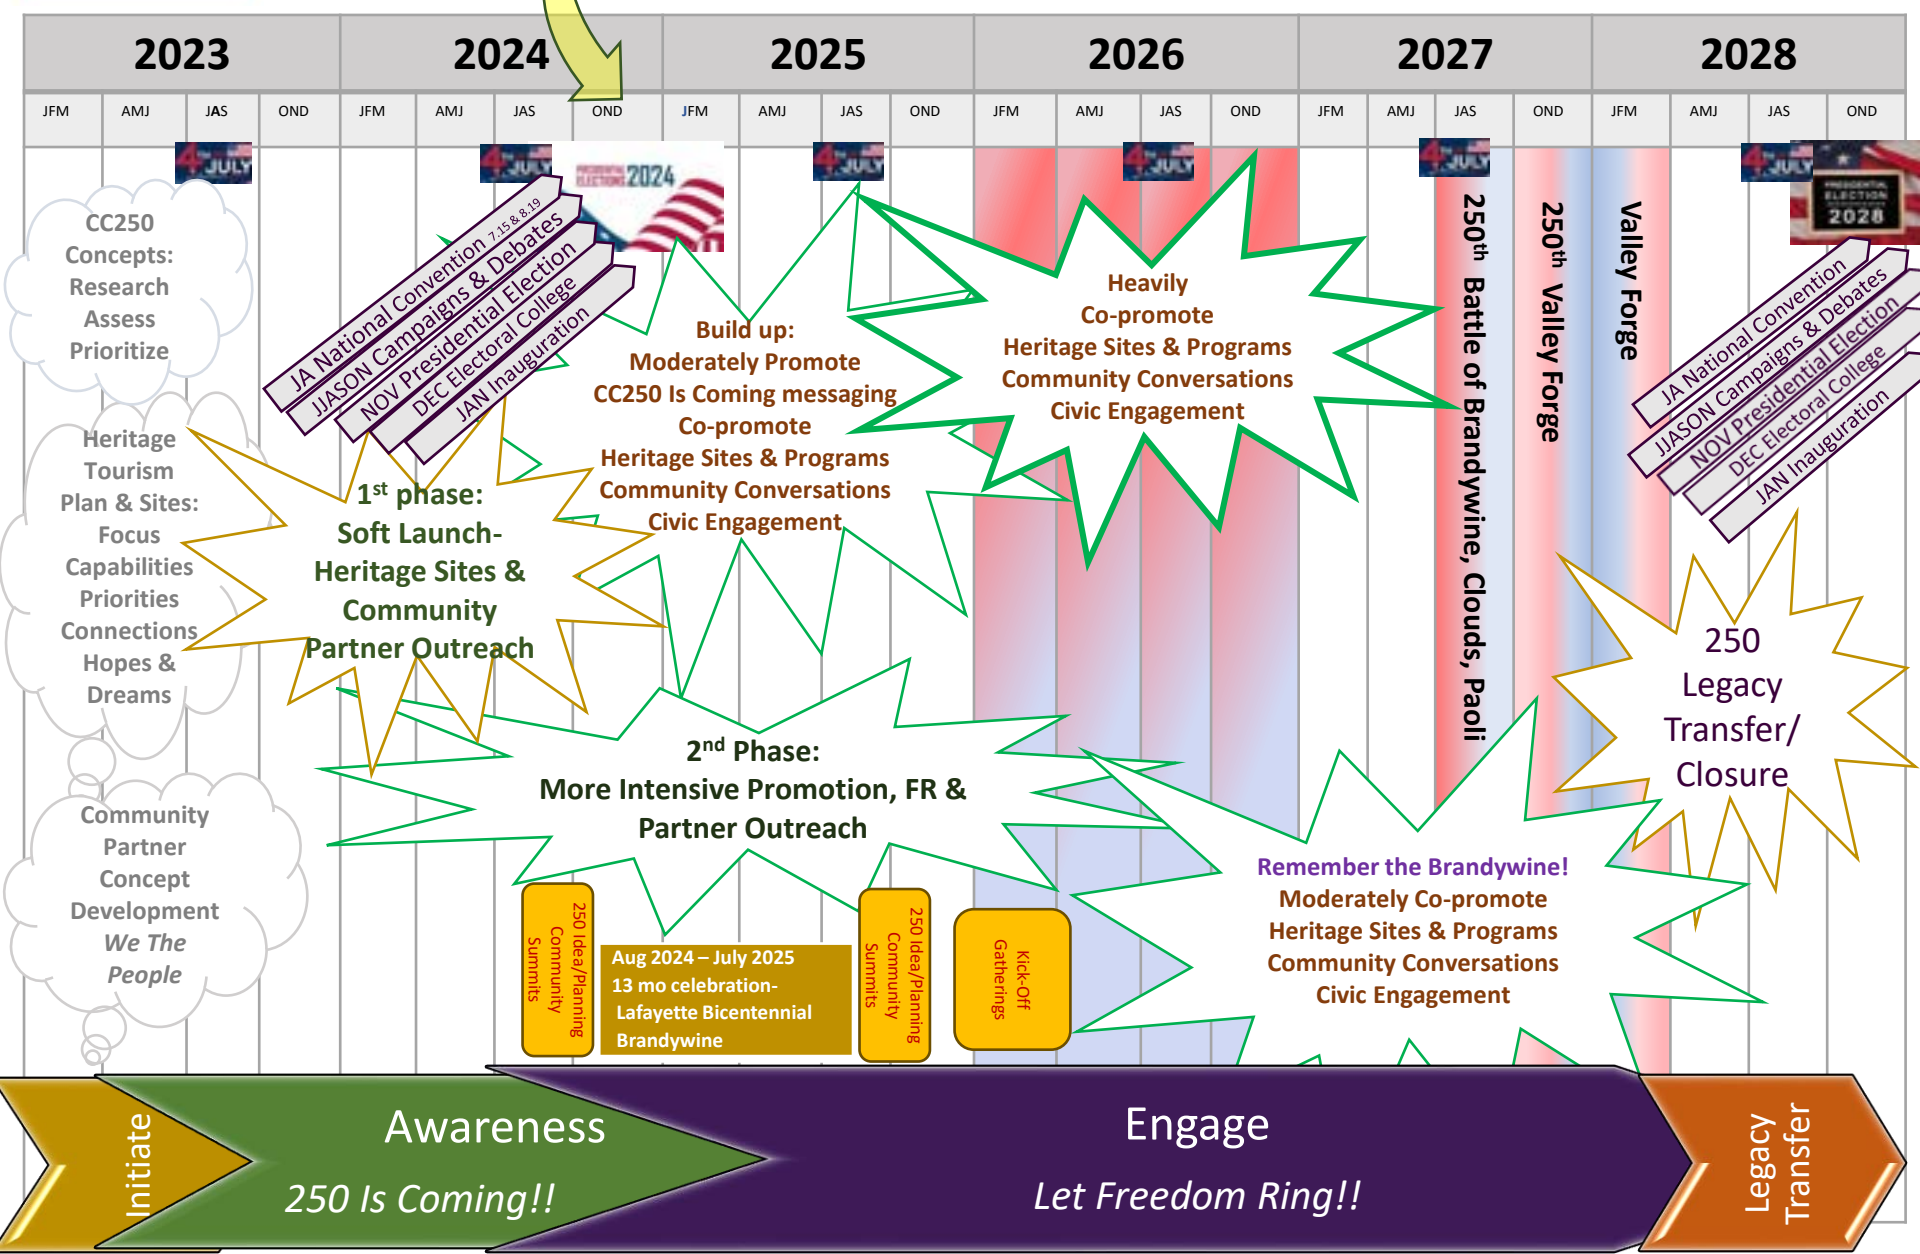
| 2023 | | | | 2024 | | | | 2025 | | | | 2026 | | | | 2027 | | | | 2028 | | | |
|---|---|---|---|---|---|---|---|---|---|---|---|---|---|---|---|---|---|---|---|---|---|---|---|
| JFM | AMJ | JAS | OND | JFM | AMJ | JAS | OND | JFM | AMJ | JAS | OND | JFM | AMJ | JAS | OND | JFM | AMJ | JAS | OND | JFM | AMJ | JAS | OND |

4th JULY

4th JULY

4th JULY

4th JULY

4th JULY

4th JULY

PRESIDENTIAL ELECTIONS 2024

PRESIDENTIAL ELECTION 2028

CC250 Concepts: Research Assess Prioritize

Heritage Tourism Plan & Sites: Focus Capabilities Priorities Connections Hopes & Dreams

Community Partner Concept Development We The People

JA National Convention 7.15 & 8.19
JJASON Campaigns & Debates
NOV Presidential Election
DEC Electoral College
JAN Inauguration

1st phase: Soft Launch- Heritage Sites & Community Partner Outreach

Build up: Moderately Promote CC250 Is Coming messaging Co-promote Heritage Sites & Programs Community Conversations Civic Engagement

Heavily Co-promote Heritage Sites & Programs Community Conversations Civic Engagement

250th Battle of Brandywine, Clouds, Paoli

250th Valley Forge

Valley Forge

JA National Convention
JJASON Campaigns & Debates
NOV Presidential Election
DEC Electoral College
JAN Inauguration

250 Legacy Transfer/ Closure

2nd Phase: More Intensive Promotion, FR & Partner Outreach

Remember the Brandywine! Moderately Co-promote Heritage Sites & Programs Community Conversations Civic Engagement

250 Idea/Planning Community Summits

Aug 2024 – July 2025 13 mo celebration- Lafayette Bicentennial Brandywine

250 Idea/Planning Community Summits

Kick-Off Gatherings

Initiate

Awareness
250 Is Coming!!

Engage
Let Freedom Ring!!

Legacy Transfer